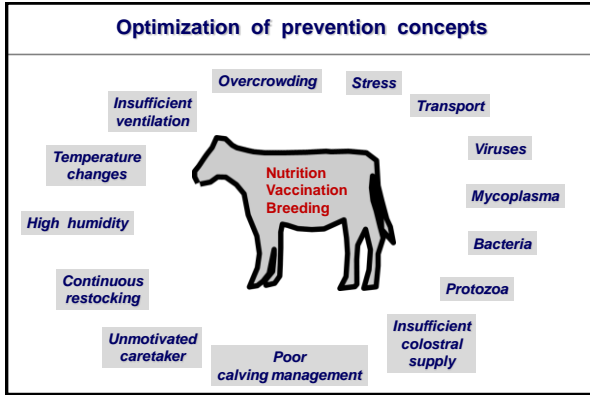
Optimization of prevention concepts

Overcrowding

Stress

Insufficient ventilation

Transport

Temperature changes

Viruses

Nutrition
Vaccination
Breeding

Mycoplasma

High humidity

Bacteria

Continuous restocking

Protozoa

Insufficient colostral supply

Unmotivated caretaker

Poor calving management